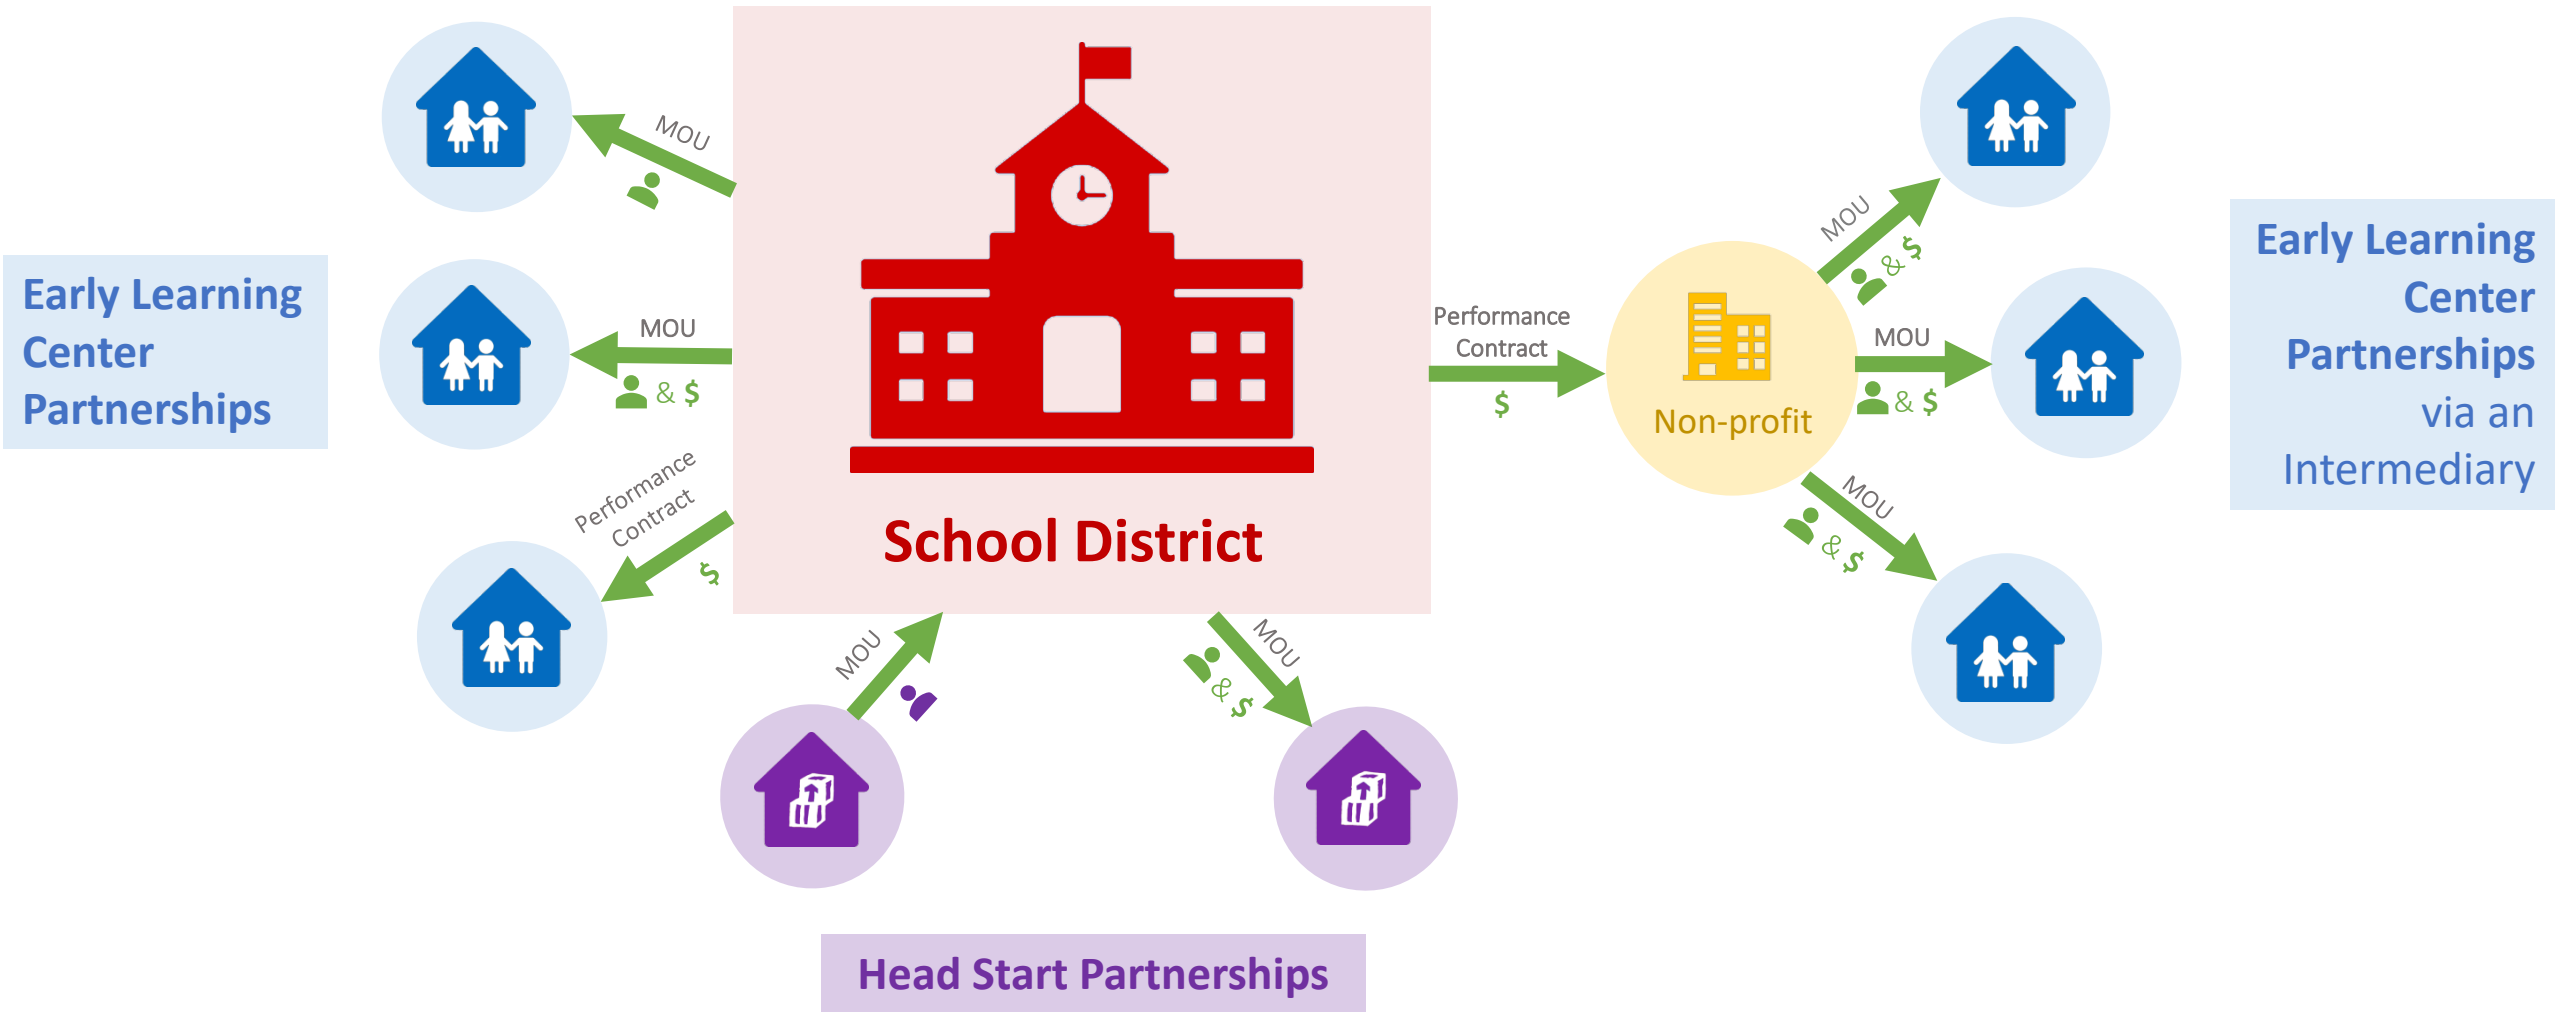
Early Learning Center Partnerships

MOU

MOU

& $

Performance Contract

$

School District

MOU

MOU

& $

Head Start Partnerships

Performance Contract

$

Non-profit

MOU

& $

MOU

& $

MOU

& $

Early Learning Center Partnerships via an Intermediary